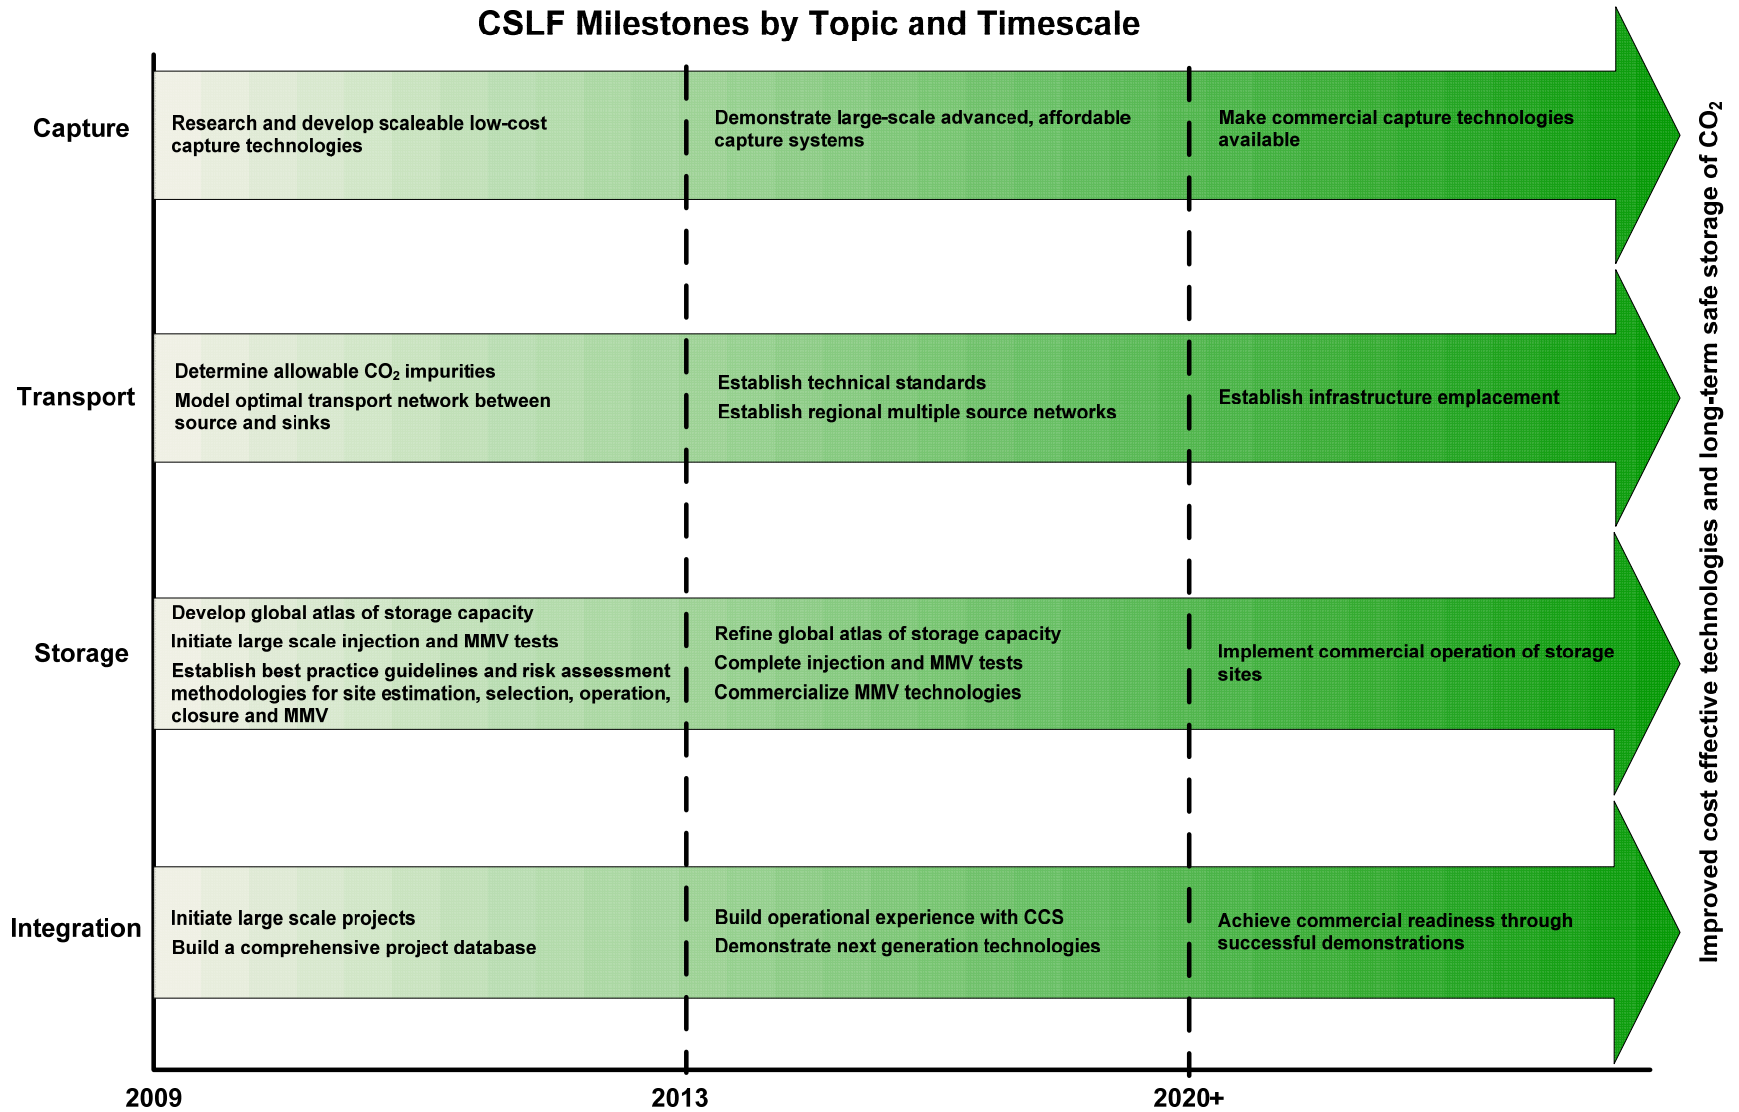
CSLF Milestones by Topic and Timescale

Capture

Research and develop scaleable low-cost capture technologies

Demonstrate large-scale advanced, affordable capture systems

Make commercial capture technologies available

Transport

Determine allowable $CO_2$ impurities

Model optimal transport network between source and sinks

Establish technical standards

Establish regional multiple source networks

Establish infrastructure emplacement

Storage

Develop global atlas of storage capacity

Initiate large scale injection and MMV tests

Establish best practice guidelines and risk assessment methodologies for site estimation, selection, operation, closure and MMV

Refine global atlas of storage capacity

Complete injection and MMV tests

Commercialize MMV technologies

Implement commercial operation of storage sites

Integration

Initiate large scale projects

Build a comprehensive project database

Build operational experience with CCS

Demonstrate next generation technologies

Achieve commercial readiness through successful demonstrations

Improved cost effective technologies and long-term safe storage of $CO_2$

2009

2013

2020+